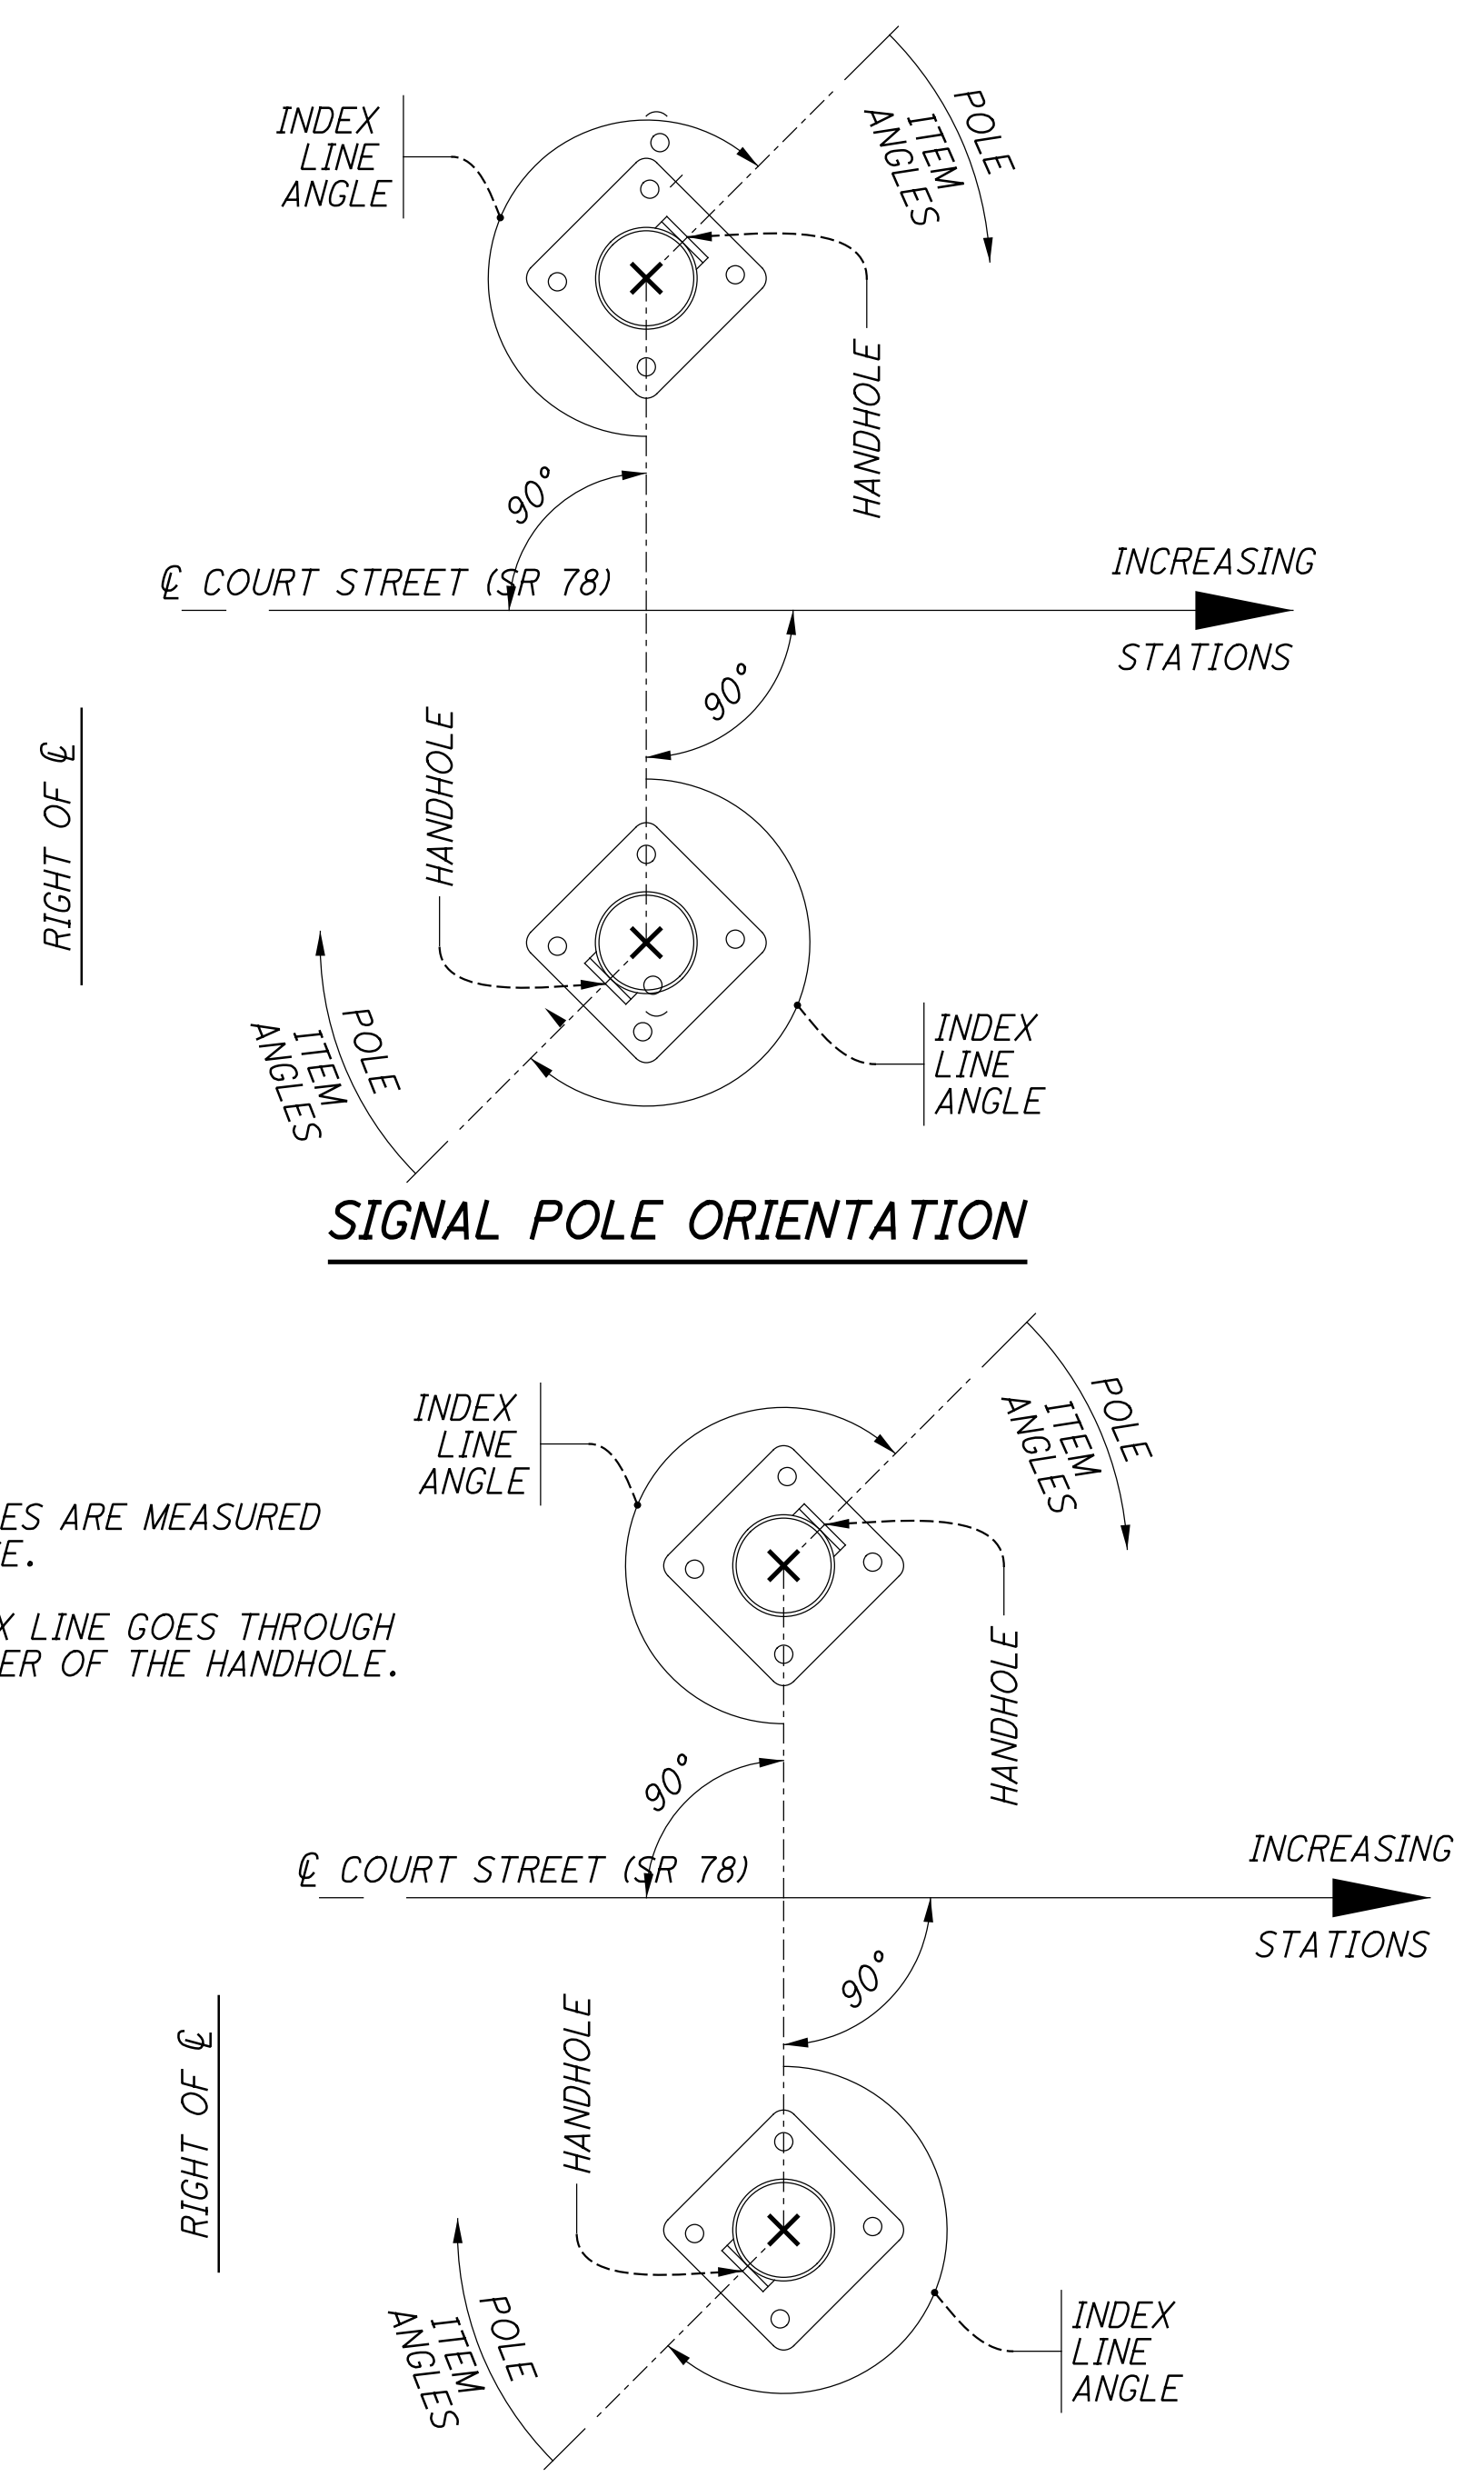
INDEX LINE ANGLE

POLE ITEM ANGLES

HANDHOLE

90°

℄ COURT STREET (SR 78)

INCREASING

STATIONS

90°

RIGHT OF ℄

HANDHOLE

POLE ITEM ANGLES

INDEX LINE ANGLE

SIGNAL POLE ORIENTATION

INDEX LINE ANGLE

POLE ITEM ANGLES

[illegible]ES ARE MEASURED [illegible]E.

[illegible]X LINE GOES THROUGH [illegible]ER OF THE HANDHOLE.

HANDHOLE

90°

℄ COURT STREET (SR 78)

INCREASING

STATIONS

90°

RIGHT OF ℄

HANDHOLE

POLE ITEM ANGLES

INDEX LINE ANGLE